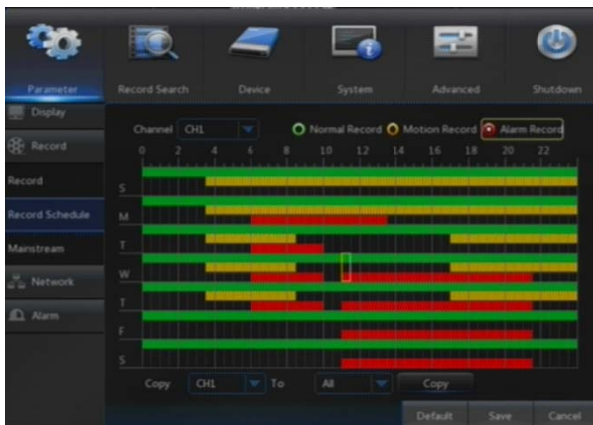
Parameter
Record Search
Device
System
Advanced
Shutdown

Display
Record
Record
Record Schedule
Mainstream
Network
Alarm

Channel CH1
Normal Record
Motion Record
Alarm Record

0 2 4 6 8 10 12 14 16 18 20 22

S
M
T
W
T
F
S

Copy CH1 To All Copy

Default
Save
Cancel